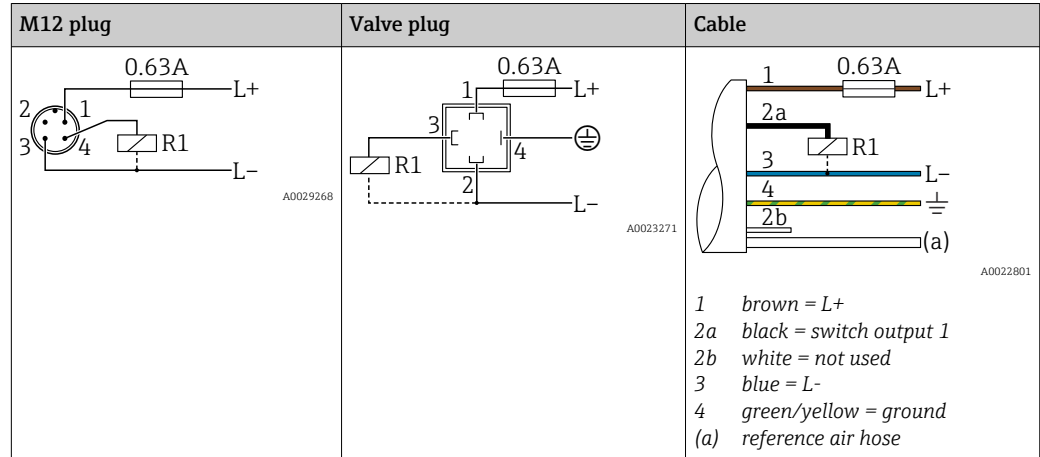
| M12 plug | Valve plug | Cable |
|---|---|---|
| 0.63A L+ 2 1 3 4 R1 L– A0029268 | 0.63A 1 L+ 3 4 R1 2 L– A0023271 | 1 0.63A L+ 2a R1 3 L– 4 2b (a) A0022801 |
| | | *1* *brown = L+* *2a* *black = switch output 1* *2b* *white = not used* *3* *blue = L-* *4* *green/yellow = ground* *(a)* *reference air hose* |